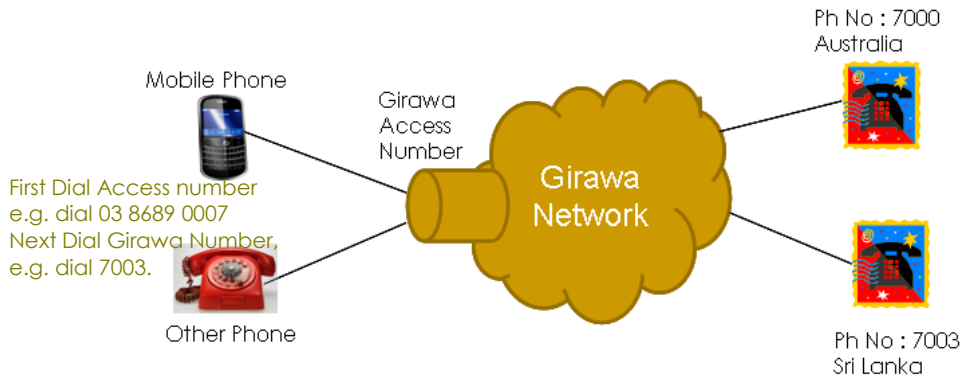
Mobile Phone

Girawa Access Number

Girawa Network

Ph No : 7000
Australia

First Dial Access number
e.g. dial 03 8689 0007
Next Dial Girawa Number,
e.g. dial 7003.

Other Phone

Ph No : 7003
Sri Lanka